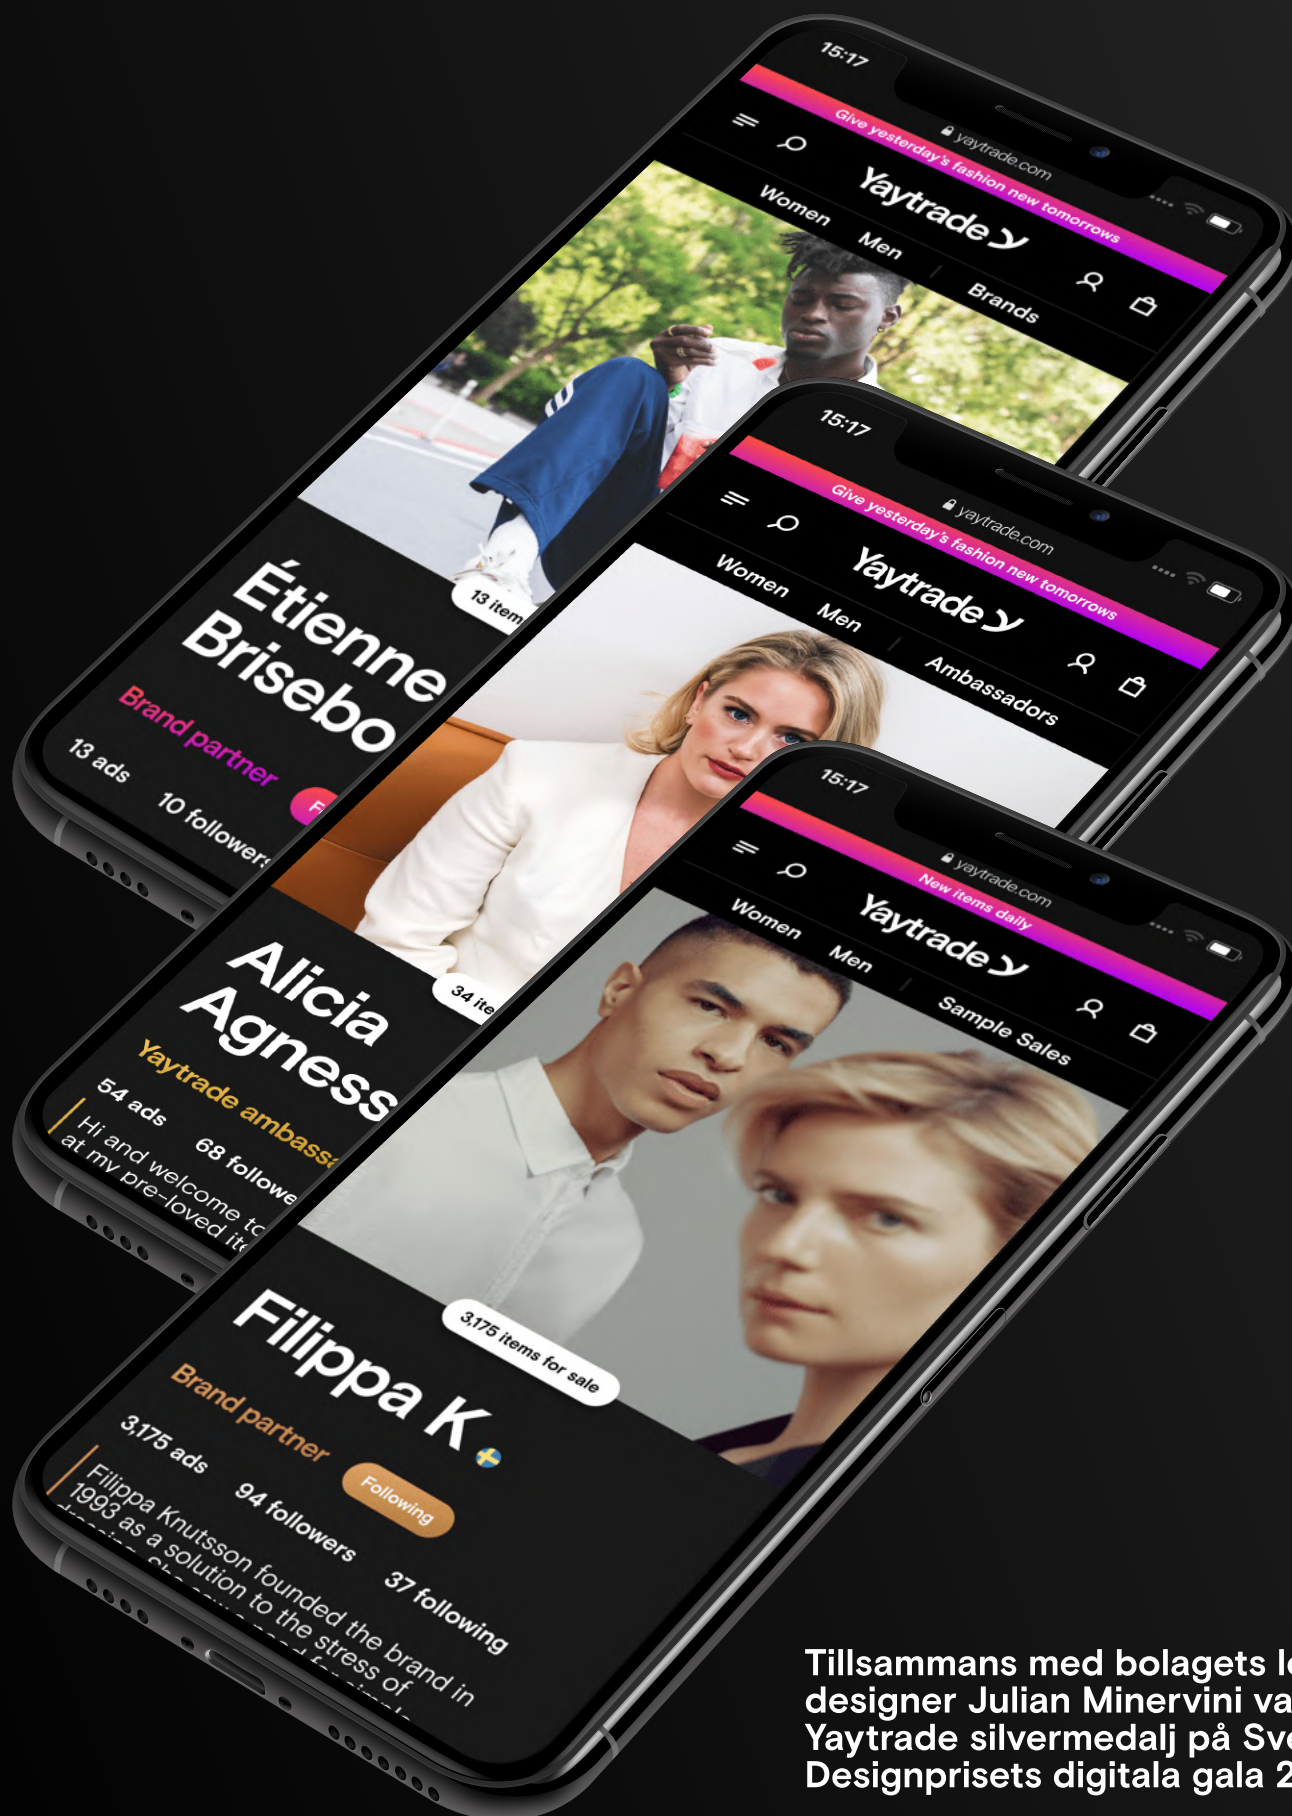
15:17
yaytrade.com
Give yesterday's fashion new tomorrows
Yaytrade
Women
Men
Brands
13 item
Étienne Brisebo
Brand partner
13 ads
10 followers

15:17
yaytrade.com
Give yesterday's fashion new tomorrows
Yaytrade
Women
Men
Ambassadors
34 ite
Alicia Agness
Yaytrade ambass
54 ads
68 follow
Hi and welcome to at my pre-loved it

15:17
yaytrade.com
New items daily
Yaytrade
Women
Men
Sample Sales
3,175 items for sale
Filippa K
Brand partner
3,175 ads
94 followers
Following
37 following
Filippa Knutsson founded the brand in 1993 as a solution to the stress of

Tillsammans med bolagets l designer Julian Minervini va Yaytrade silvermedalj på Sv Designprisets digitala gala 2